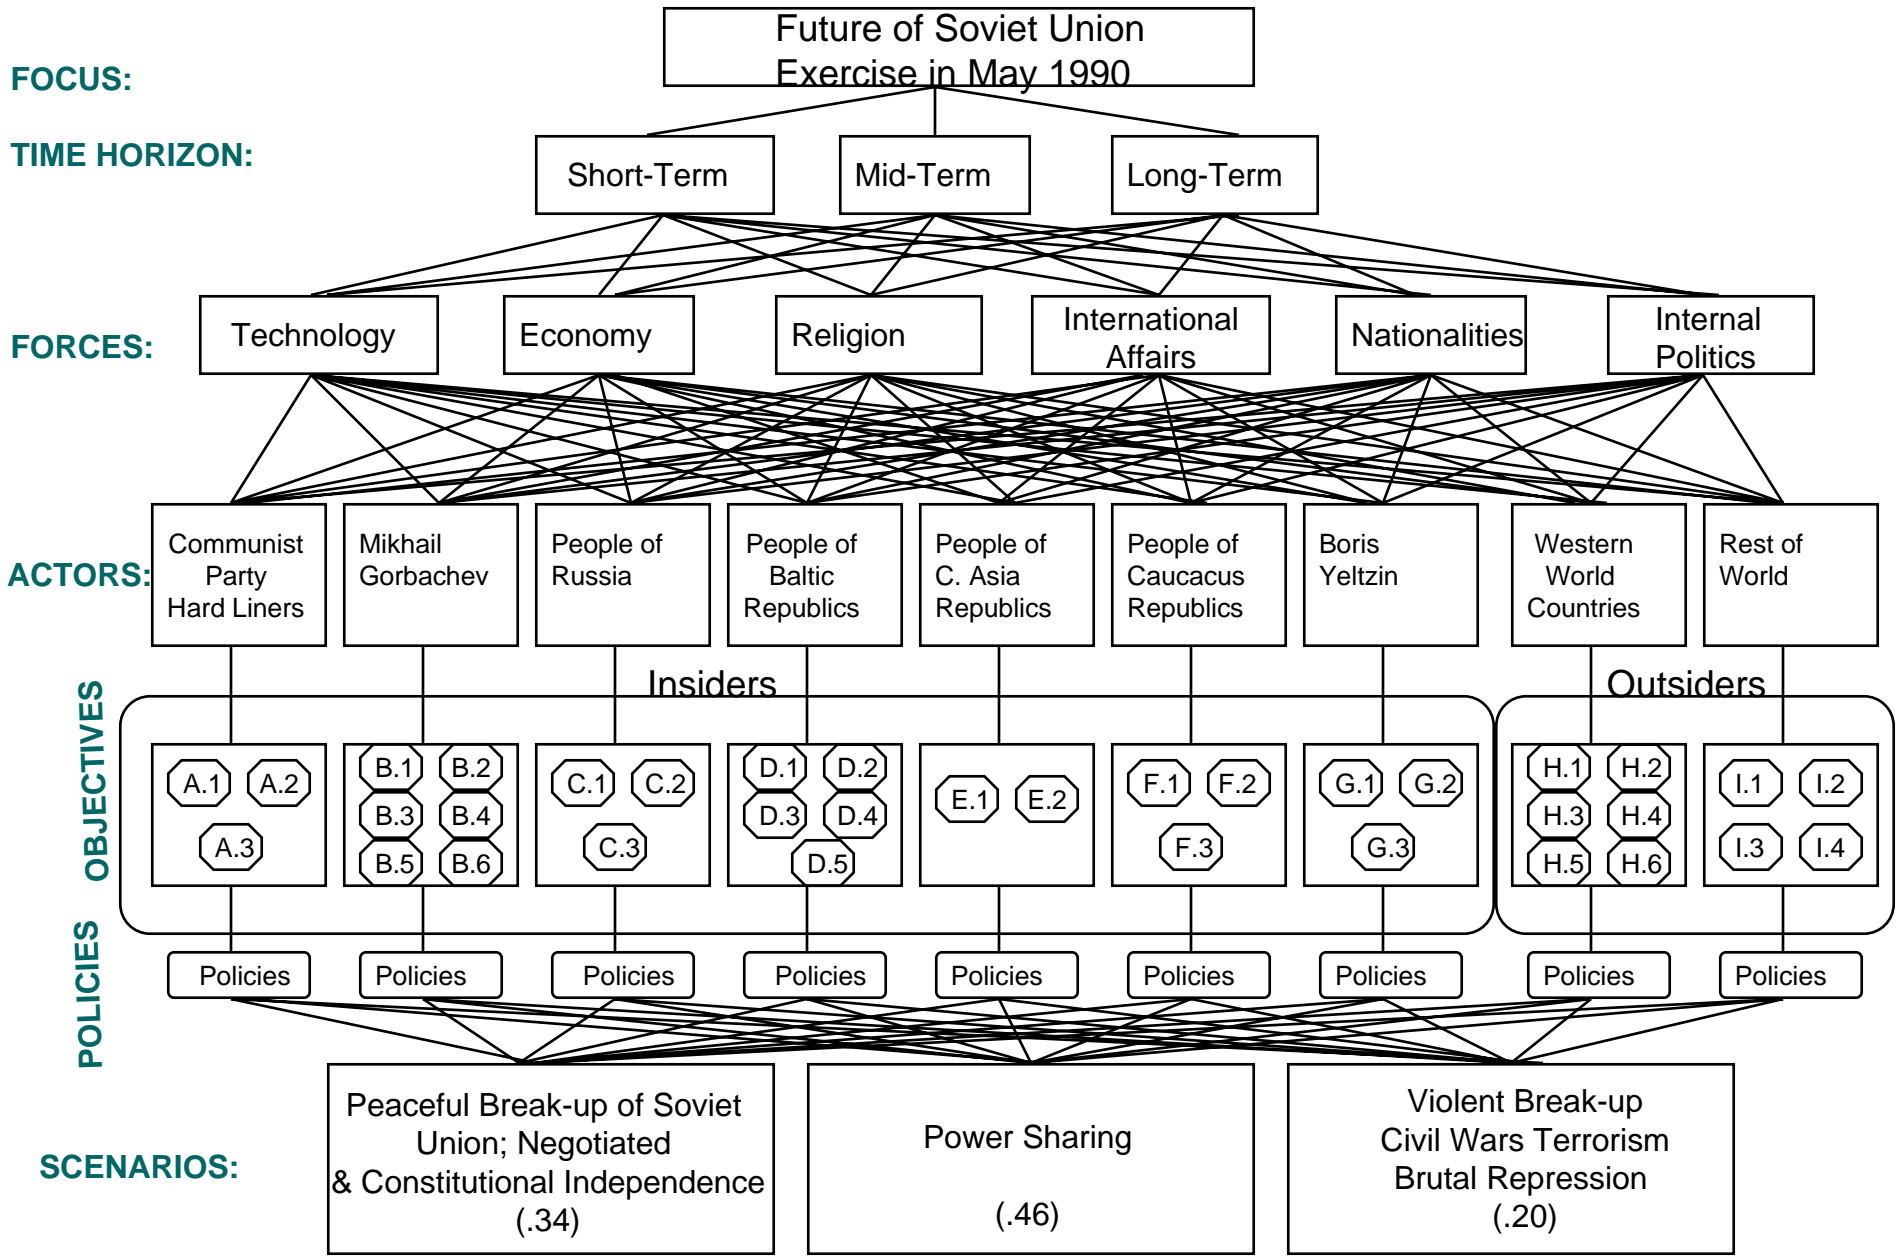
FOCUS:

Future of Soviet Union Exercise in May 1990

TIME HORIZON:

Short-Term

Mid-Term

Long-Term

FORCES:

Technology

Economy

Religion

International Affairs

Nationalities

Internal Politics

ACTORS:

Communist Party Hard Liners

Mikhail Gorbachev

People of Russia

People of Baltic Republics

People of C. Asia Republics

People of Caucacus Republics

Boris Yeltzin

Western World Countries

Rest of World

Insiders

Outsiders

OBJECTIVES

A.1 A.2 A.3

B.1 B.2 B.3 B.4 B.5 B.6

C.1 C.2 C.3

D.1 D.2 D.3 D.4 D.5

E.1 E.2

F.1 F.2 F.3

G.1 G.2 G.3

H.1 H.2 H.3 H.4 H.5 H.6

I.1 I.2 I.3 I.4

POLICIES

Policies

Policies

Policies

Policies

Policies

Policies

Policies

Policies

Policies

SCENARIOS:

Peaceful Break-up of Soviet Union; Negotiated & Constitutional Independence (.34)

Power Sharing (.46)

Violent Break-up Civil Wars Terrorism Brutal Repression (.20)